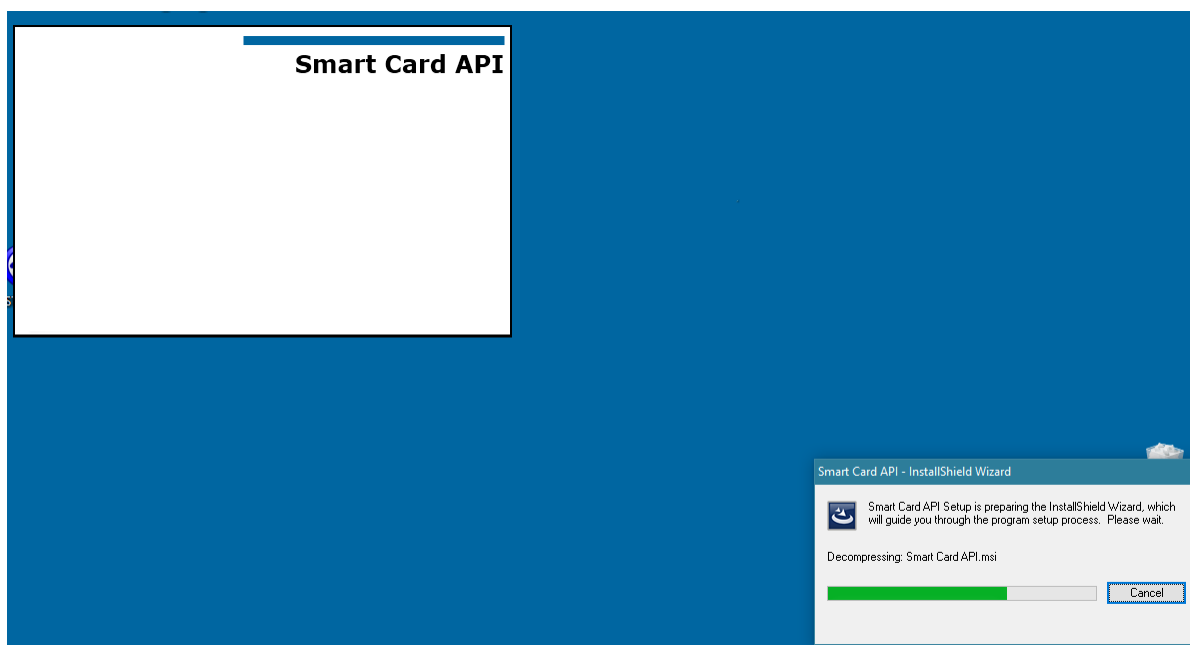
Smart Card API

Smart Card API - InstallShield Wizard

Smart Card API Setup is preparing the InstallShield Wizard, which will guide you through the program setup process. Please wait.

Decompressing: Smart Card API.msi

Cancel